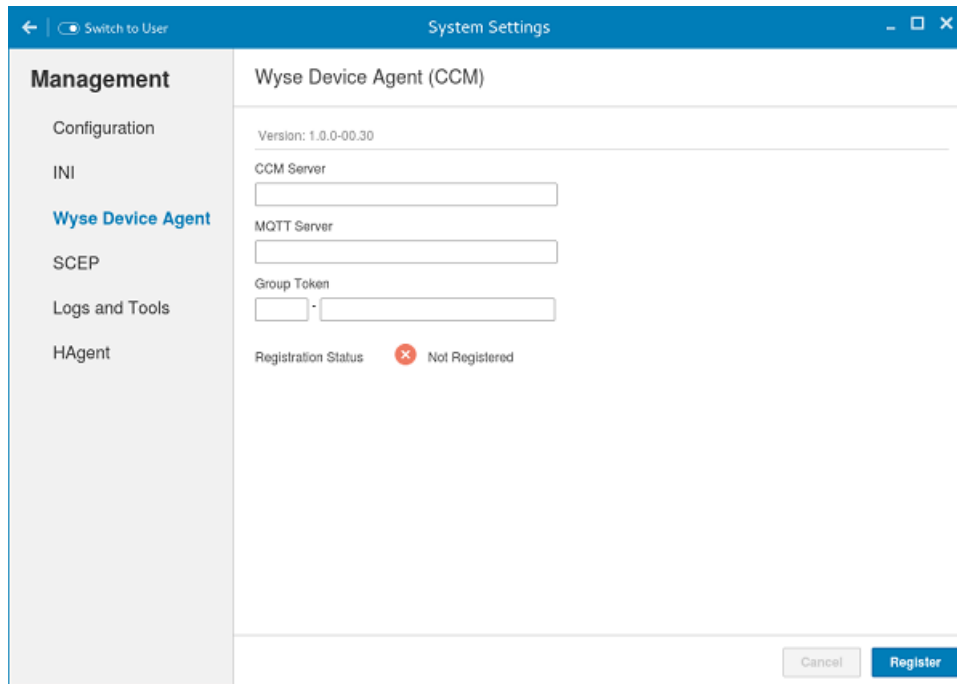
Switch to User

System Settings

Management

Configuration

INI

Wyse Device Agent

SCEP

Logs and Tools

HAgent

Wyse Device Agent (CCM)

Version: 1.0.0-00.30

CCM Server

MQTT Server

Group Token

-

Registration Status

Not Registered

Cancel

Register